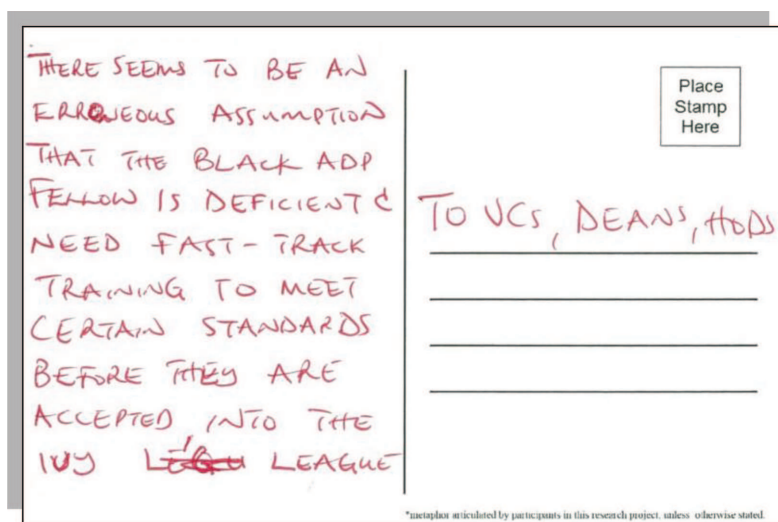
THERE SEEMS TO BE AN ERRONEOUS ASSUMPTION THAT THE BLACK ADP FELLOW IS DEFICIENT & NEED FAST-TRACK TRAINING TO MEET CERTAIN STANDARDS BEFORE THEY ARE ACCEPTED INTO THE IVY ~~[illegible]~~ LEAGUE

Place Stamp Here

TO VCs, DEANS, HODs

*metaphor articulated by participants in this research project, unless otherwise stated.